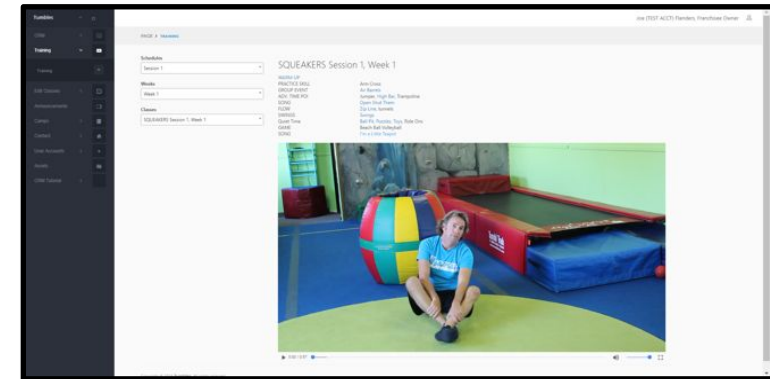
Tumbles
CRM
Training
Training
Edit Classes
Announcements
Camps
Content
User Accounts
Levels
CRM Tutorial

Joe (TEST ACCT) Flanders, Franchise Owner

PAGE > Sessions

Schedules
Session 1

Weeks
Week 1

Classes
SQUEAKERS Session 1, Week 1

SQUEAKERS Session 1, Week 1

WARM UP
PRACTICE SKILL	Arm Cross
GROUP EVENT	Air Barrels
ADV. TIME POI	Jumper, High Bar, Trampoline
SONG	Open Shut Them
FLOW	Zip Line, tunnels
SWINGS	Swings
Quiet Time	Ball Pit, Puzzles, Toys, Ride Ons
GAME	Beach Ball Volleyball
SONG	I'm a Little Teapot

0:00 / 0:37